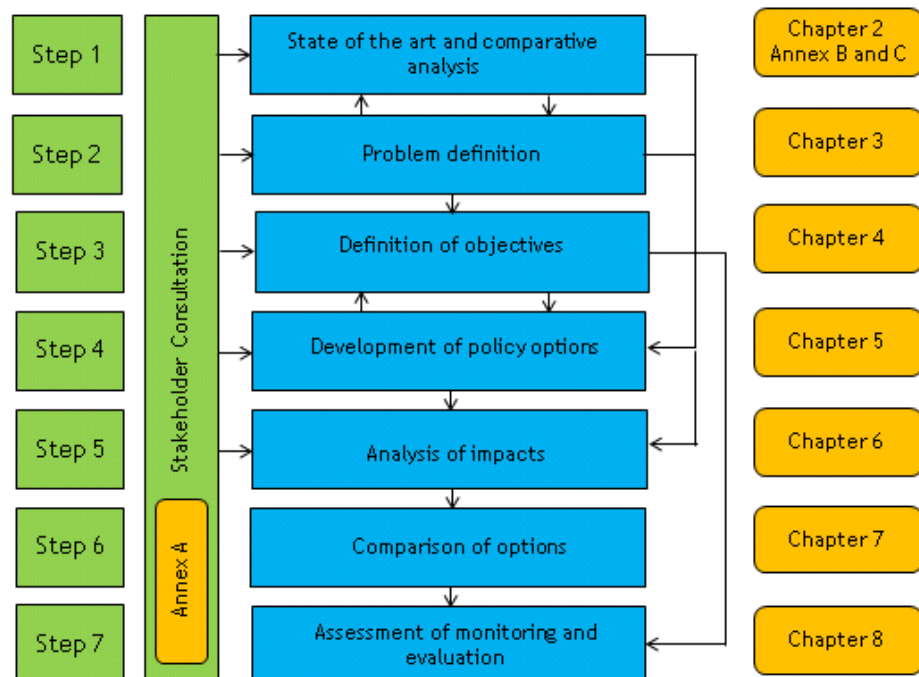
Step 1

Step 2

Step 3

Step 4

Step 5

Step 6

Step 7

Stakeholder Consultation

Annex A

State of the art and comparative analysis

Problem definition

Definition of objectives

Development of policy options

Analysis of impacts

Comparison of options

Assessment of monitoring and evaluation

Chapter 2 Annex B and C

Chapter 3

Chapter 4

Chapter 5

Chapter 6

Chapter 7

Chapter 8